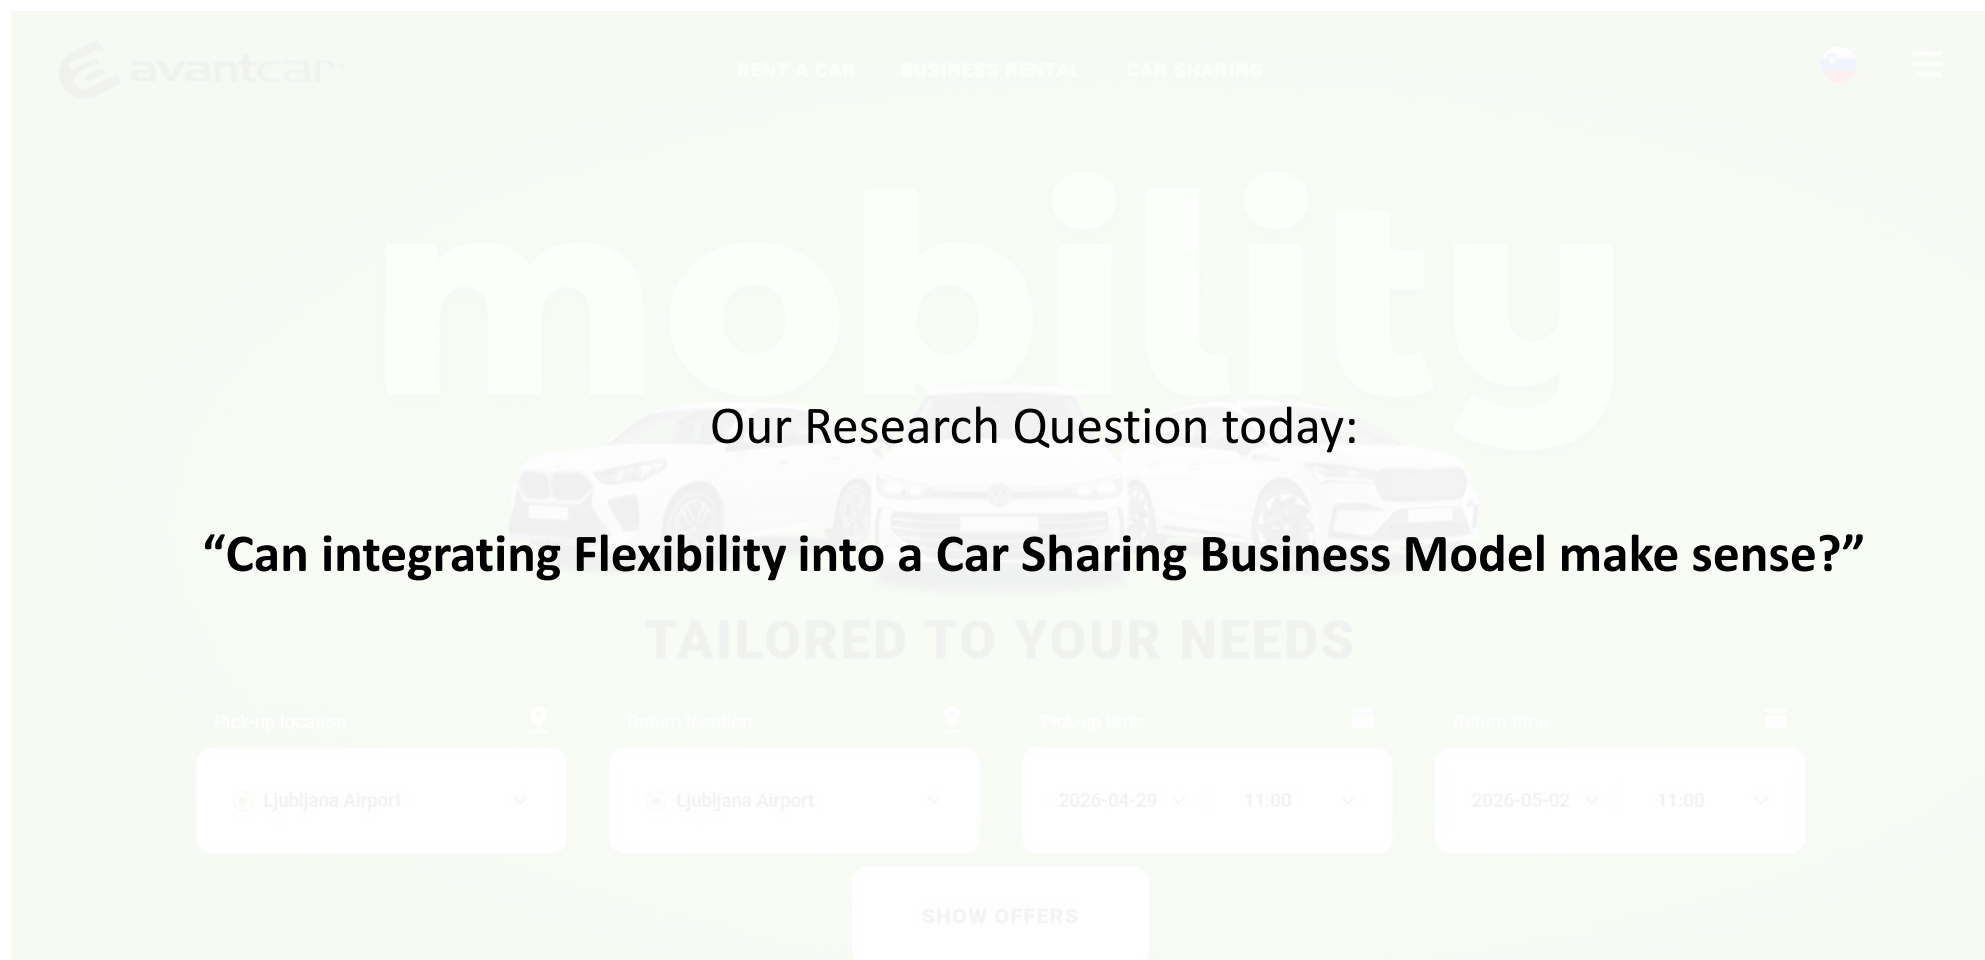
avantcar

RENT A CAR BUSINESS RENTAL CAR SHARING

mobility

Our Research Question today:

“Can integrating Flexibility into a Car Sharing Business Model make sense?”

TAILORED TO YOUR NEEDS

Pick-up location

Ljubljana Airport

Return location

Ljubljana Airport

Pick-up time

2026-04-29 11:00

Return time

2026-05-02 11:00

SHOW OFFERS